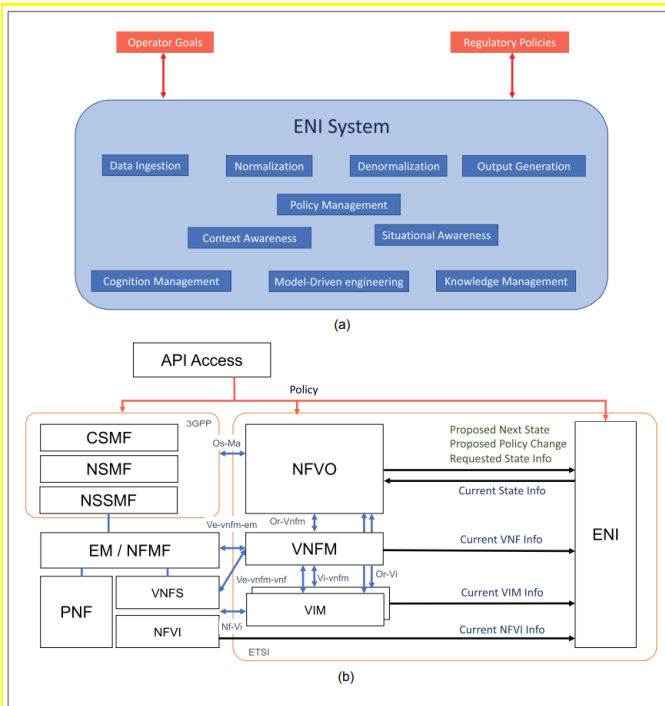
Operator Goals

Regulatory Policies

ENI System

Data Ingestion

Normalization

Denormalization

Output Generation

Policy Management

Context Awareness

Situational Awareness

Cognition Management

Model-Driven engineering

Knowledge Management

(a)

API Access

Policy

3GPP

CSMF

NSMF

NSSMF

Os-Ma

NFVO

Proposed Next State
Proposed Policy Change
Requested State Info

Current State Info

ENI

Ve-vnfm-em

Or-Vnfm

EM / NFMF

VNFM

Current VNF Info

Or-Vi

Ve-vnfm-vnf

Vi-vnfm

PNF

VNFS

VIM

Current VIM Info

NFVI

Nf-Vi

Current NFVI Info

ETSI

(b)